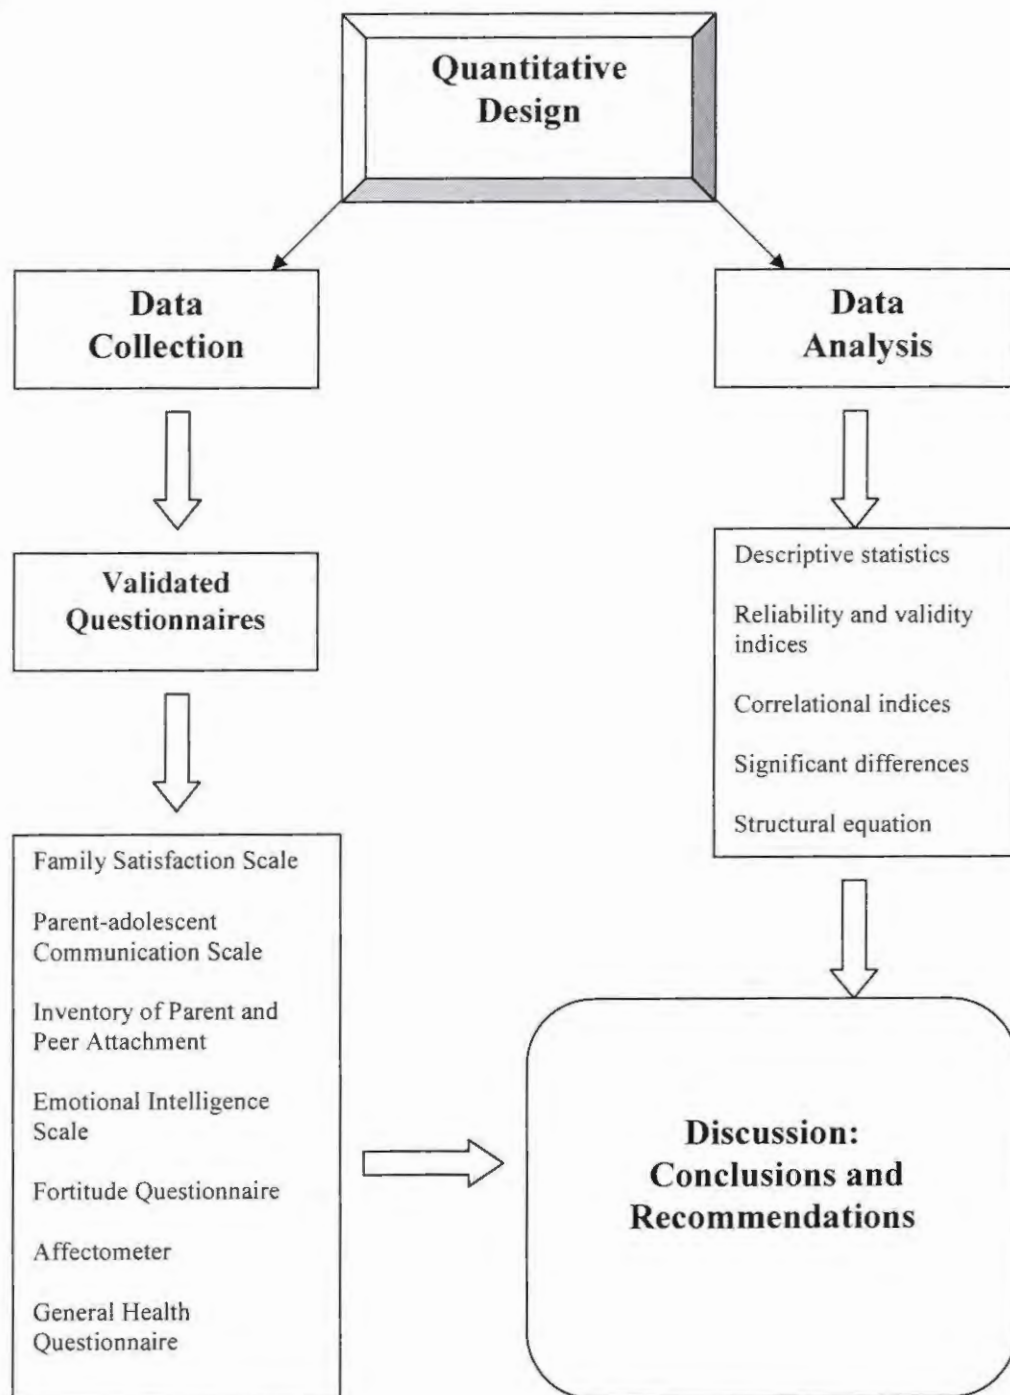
Quantitative Design

Data Collection

Validated Questionnaires

Family Satisfaction Scale

Parent-adolescent Communication Scale

Inventory of Parent and Peer Attachment

Emotional Intelligence Scale

Fortitude Questionnaire

Affectometer

General Health Questionnaire

Data Analysis

Descriptive statistics

Reliability and validity indices

Correlational indices

Significant differences

Structural equation

Discussion: Conclusions and Recommendations